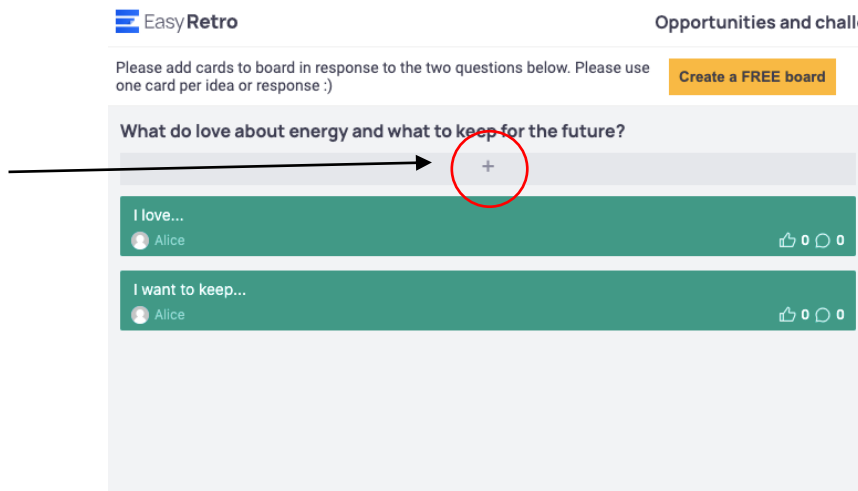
EasyRetro

Opportunities and challe

Please add cards to board in response to the two questions below. Please use one card per idea or response :)

Create a FREE board

What do love about energy and what to keep for the future?

+

I love...

Alice

0 0

I want to keep...

Alice

0 0